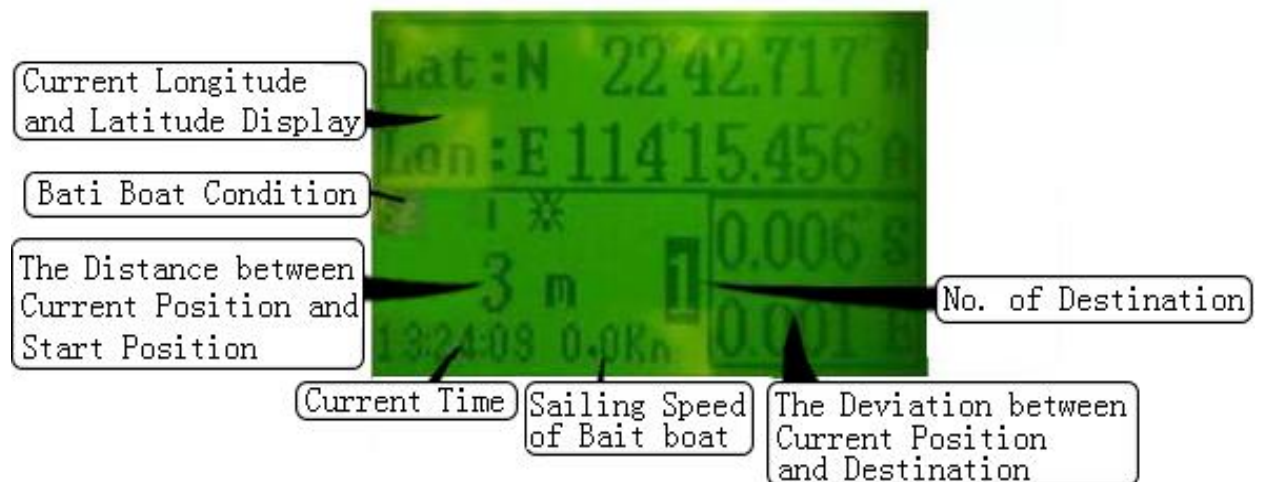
Lat:N 22°42.717' A

Current Longitude and Latitude Display

Lon:E 114°15.456' A

Bati Boat Condition

0.006' S

The Distance between Current Position and Start Position

3 m

1

No. of Destination

0.001' E

13:24:09 0.0Kn

Current Time

Sailing Speed of Bait boat

The Deviation between Current Position and Destination